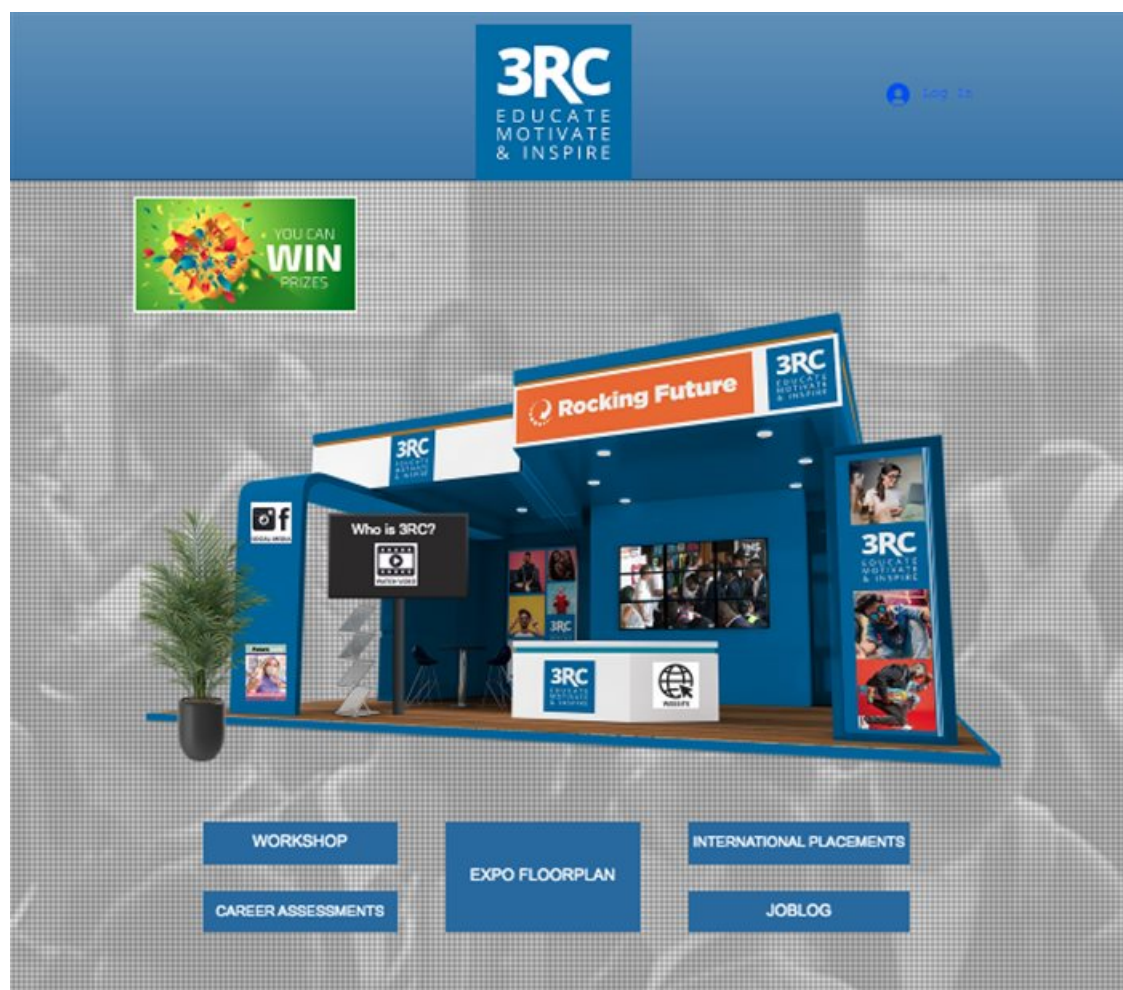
3RC
EDUCATE
MOTIVATE
& INSPIRE

Log In

YOU CAN
WIN
PRIZES

Rocking Future

3RC
EDUCATE
MOTIVATE
& INSPIRE

3RC
EDUCATE
MOTIVATE
& INSPIRE

SOCIAL MEDIA

Who is 3RC?

WATCH VIDEO

3RC

3RC
EDUCATE
MOTIVATE
& INSPIRE

WEBSITE

3RC
EDUCATE
MOTIVATE
& INSPIRE

WORKSHOP

EXPO FLOORPLAN

INTERNATIONAL PLACEMENTS

CAREER ASSESSMENTS

JOBLOG